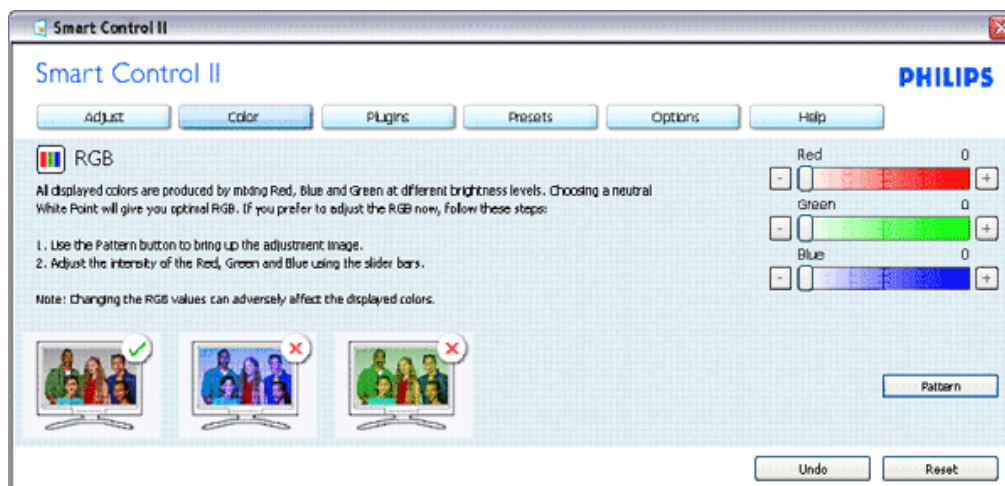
Smart Control II

Smart Control II

PHILIPS

Adjust | Color | Plugins | Presets | Options | Help

RGB

All displayed colors are produced by mixing Red, Blue and Green at different brightness levels. Choosing a neutral White Point will give you optimal RGB. If you prefer to adjust the RGB now, follow these steps:

1. Use the Pattern button to bring up the adjustment image.
2. Adjust the intensity of the Red, Green and Blue using the slider bars.

Note: Changing the RGB values can adversely affect the displayed colors.

Red 0
-
+
Green 0
-
+
Blue 0
-
+

Pattern

Undo

Reset